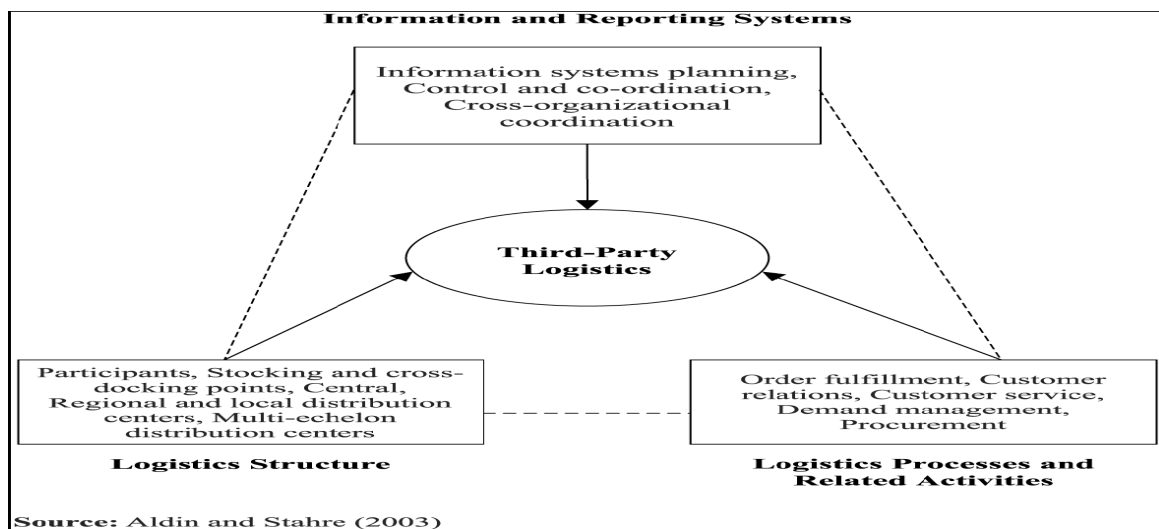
Information and Reporting Systems

Information systems planning, Control and co-ordination, Cross-organizational coordination

Third-Party Logistics

Participants, Stocking and cross-docking points, Central, Regional and local distribution centers, Multi-echelon distribution centers

Logistics Structure

Order fulfillment, Customer relations, Customer service, Demand management, Procurement

Logistics Processes and Related Activities

Source: Aldin and Stahre (2003)